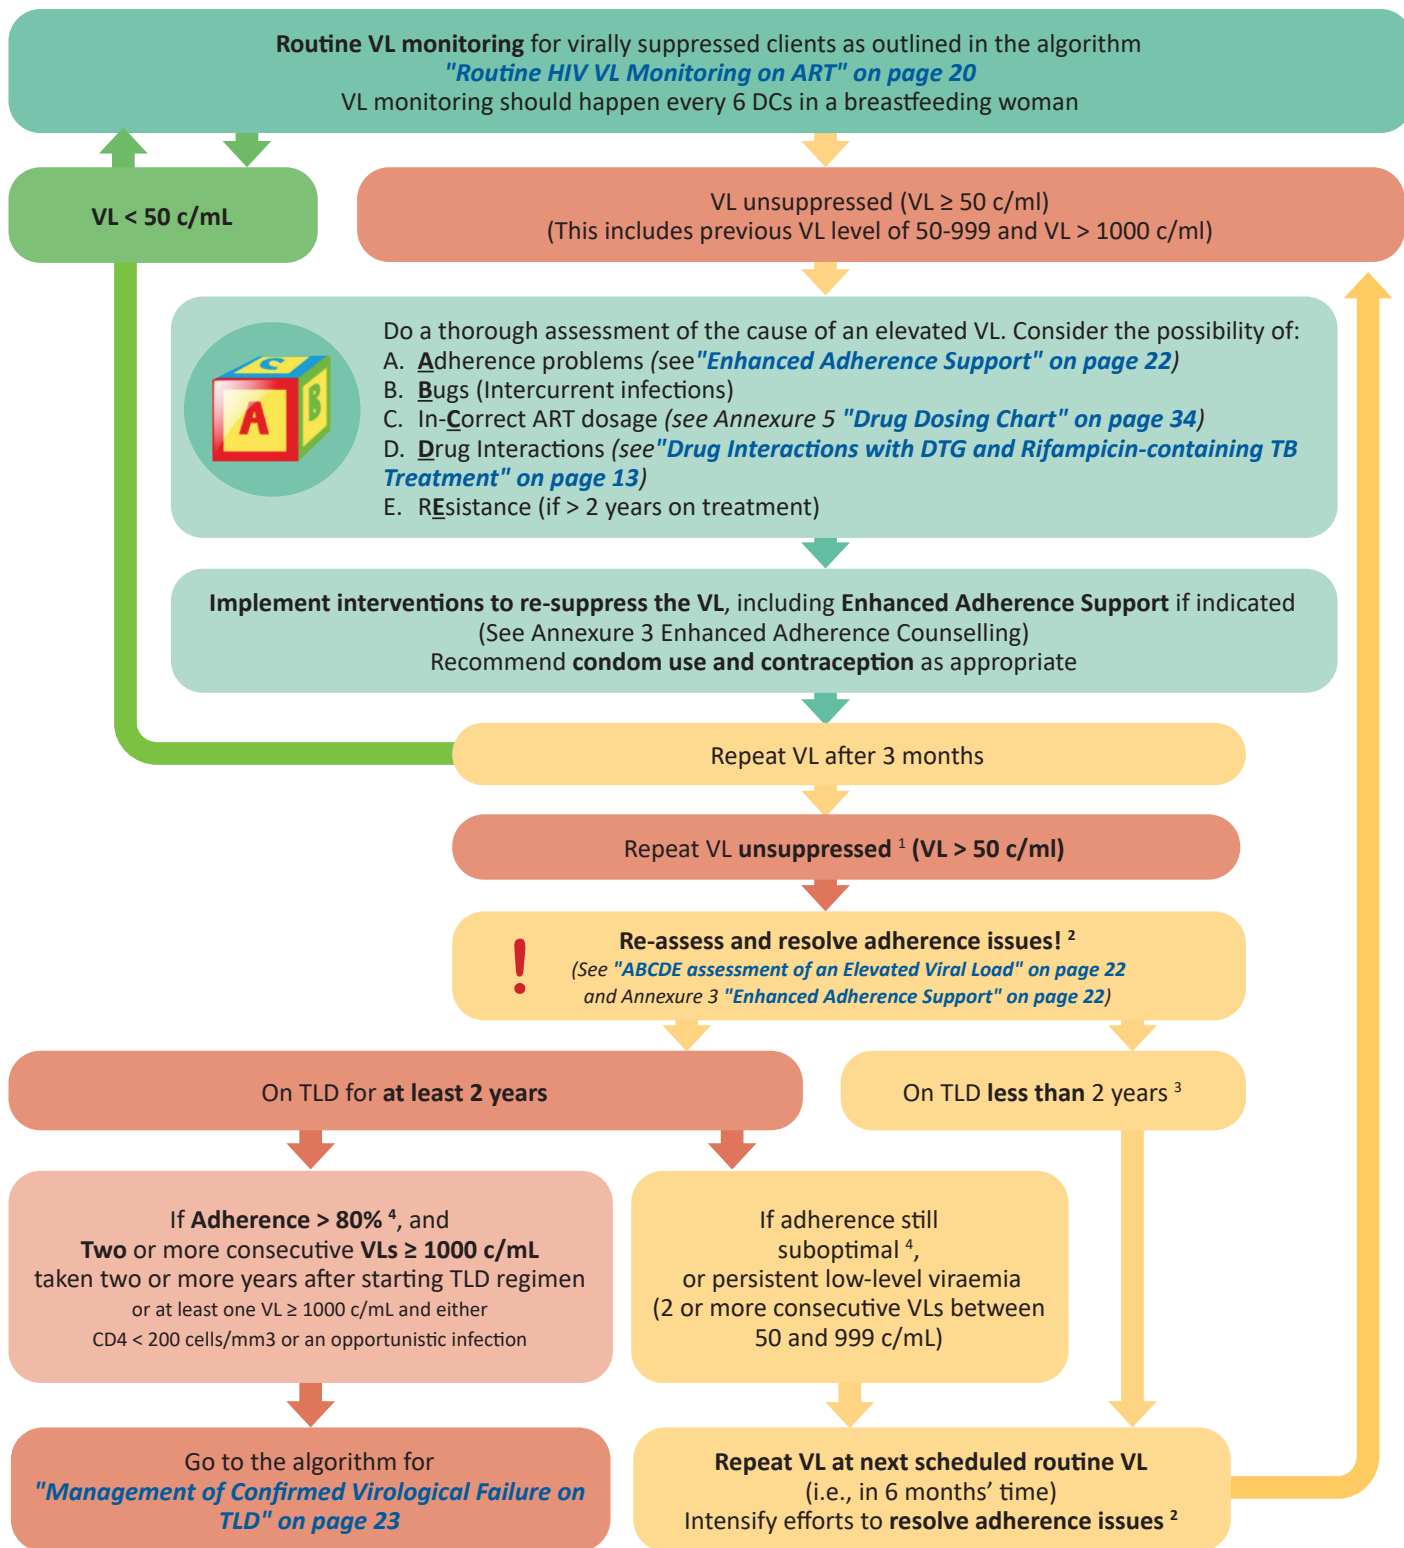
**Routine VL monitoring** for virally suppressed clients as outlined in the algorithm *"Routine HIV VL Monitoring on ART" on page 20*
VL monitoring should happen every 6 DCs in a breastfeeding woman

**VL < 50 c/mL**

VL unsuppressed (VL ≥ 50 c/ml)
(This includes previous VL level of 50-999 and VL > 1000 c/ml)

C B A

Do a thorough assessment of the cause of an elevated VL. Consider the possibility of:
A. Adherence problems *(see "Enhanced Adherence Support" on page 22)*
B. Bugs (Intercurrent infections)
C. In-Correct ART dosage *(see Annexure 5 "Drug Dosing Chart" on page 34)*
D. Drug Interactions *(see "Drug Interactions with DTG and Rifampicin-containing TB Treatment" on page 13)*
E. REsistance (if > 2 years on treatment)

**Implement interventions to re-suppress the VL**, including **Enhanced Adherence Support** if indicated
(See Annexure 3 Enhanced Adherence Counselling)
Recommend **condom use and contraception** as appropriate

Repeat VL after 3 months

Repeat VL **unsuppressed** $^1$ **(VL > 50 c/ml)**

!
**Re-assess and resolve adherence issues!** $^2$
*(See "ABCDE assessment of an Elevated Viral Load" on page 22 and Annexure 3 "Enhanced Adherence Support" on page 22)*

On TLD for **at least 2 years**

On TLD **less than** 2 years $^3$

If **Adherence > 80%** $^4$, and
**Two** or more consecutive **VLs ≥ 1000 c/mL** taken two or more years after starting TLD regimen
or at least one VL ≥ 1000 c/mL and either CD4 < 200 cells/mm3 or an opportunistic infection

If adherence still suboptimal $^4$,
or persistent low-level viraemia
(2 or more consecutive VLs between 50 and 999 c/mL)

Go to the algorithm for *"Management of Confirmed Virological Failure on TLD" on page 23*

**Repeat VL at next scheduled routine VL**
(i.e., in 6 months' time)
Intensify efforts to **resolve adherence issues** $^2$